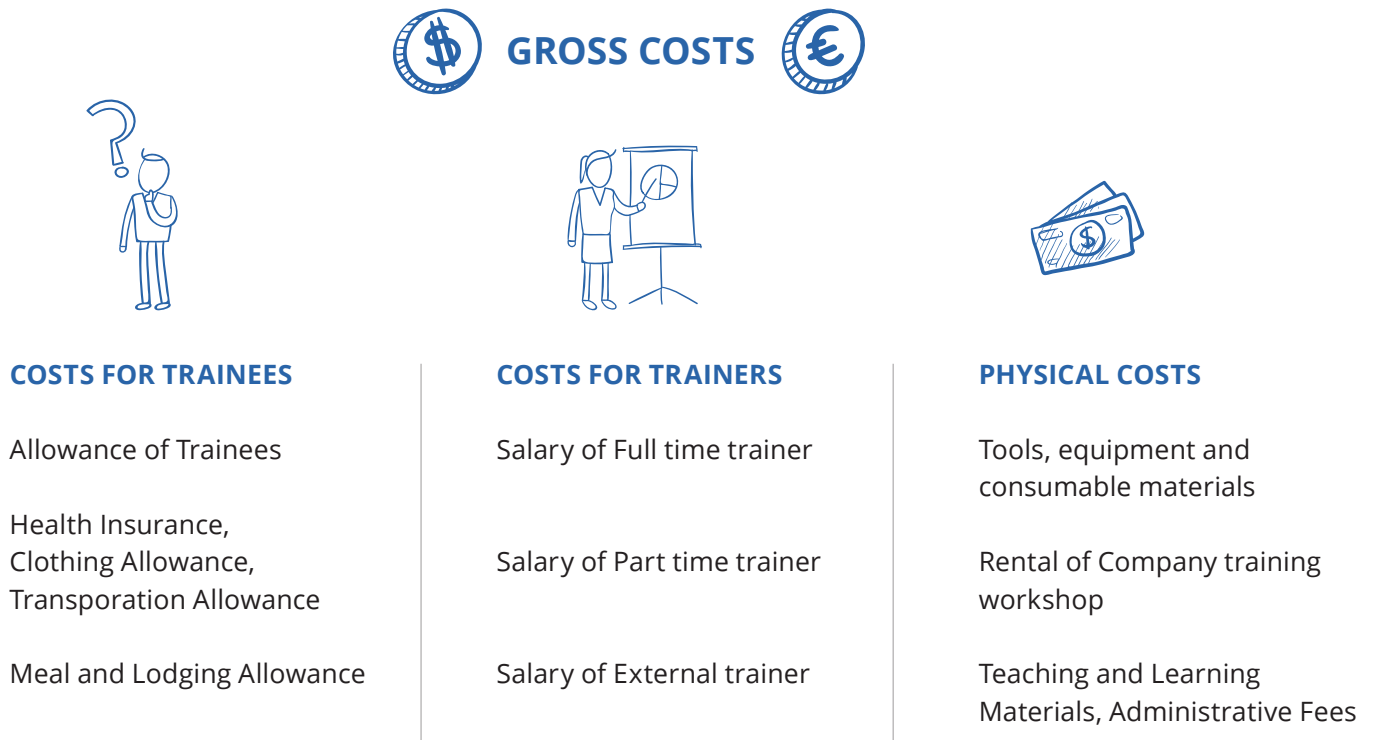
$ GROSS COSTS €

COSTS FOR TRAINEES

Allowance of Trainees

Health Insurance, Clothing Allowance, Transporation Allowance

Meal and Lodging Allowance

COSTS FOR TRAINERS

Salary of Full time trainer

Salary of Part time trainer

Salary of External trainer

PHYSICAL COSTS

Tools, equipment and consumable materials

Rental of Company training workshop

Teaching and Learning Materials, Administrative Fees